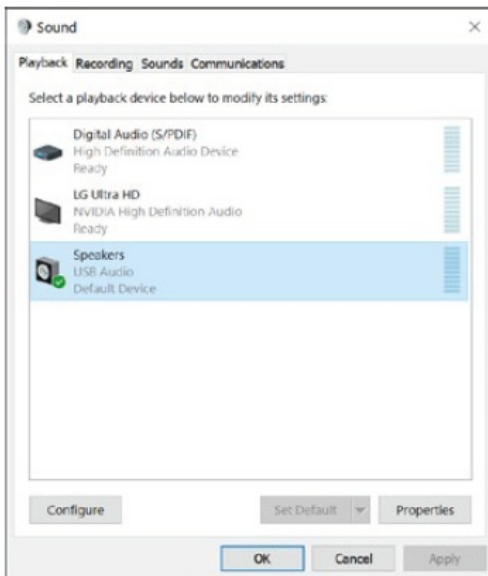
Sound

×

Playback Recording Sounds Communications

Select a playback device below to modify its settings:

Digital Audio (S/PDIF)
High Definition Audio Device
Ready

LG Ultra HD
NVIDIA High Definition Audio
Ready

Speakers
USB Audio
Default Device

Configure

Set Default

Properties

OK

Cancel

Apply